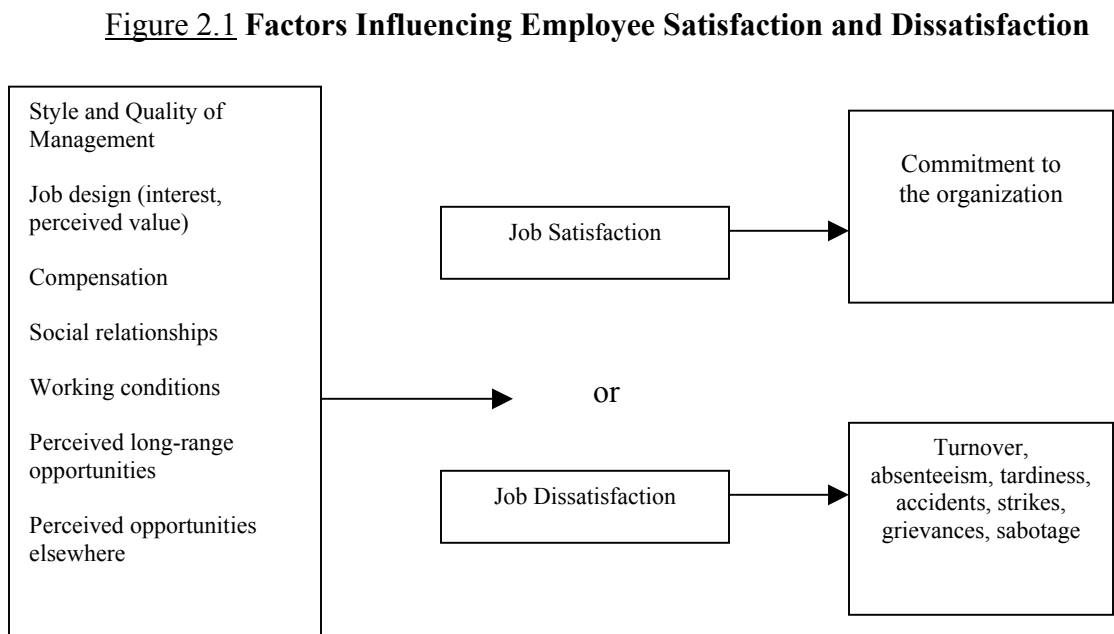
Figure 2.1 **Factors Influencing Employee Satisfaction and Dissatisfaction**

Style and Quality of Management

Job design (interest, perceived value)

Compensation

Social relationships

Working conditions

Perceived long-range opportunities

Perceived opportunities elsewhere

Job Satisfaction

Commitment to the organization

or

Job Dissatisfaction

Turnover, absenteeism, tardiness, accidents, strikes, grievances, sabotage